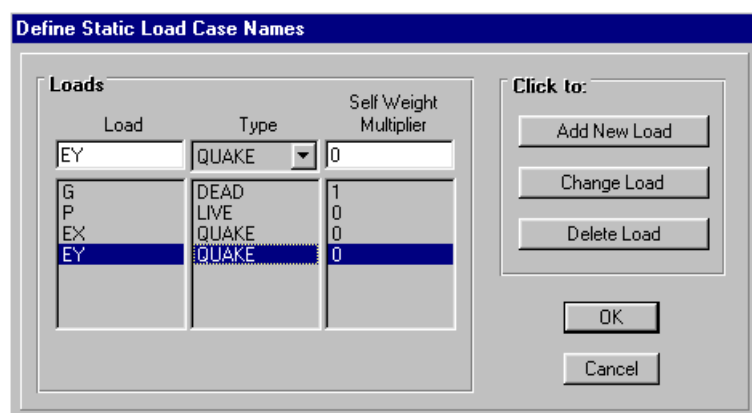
Define Static Load Case Names

Loads

| Load | Type | Self Weight Multiplier |
|---|---|---|
| EY | QUAKE | 0 |
| G | DEAD | 1 |
| P | LIVE | 0 |
| EX | QUAKE | 0 |
| EY | QUAKE | 0 |

Click to:

Add New Load

Change Load

Delete Load

OK

Cancel